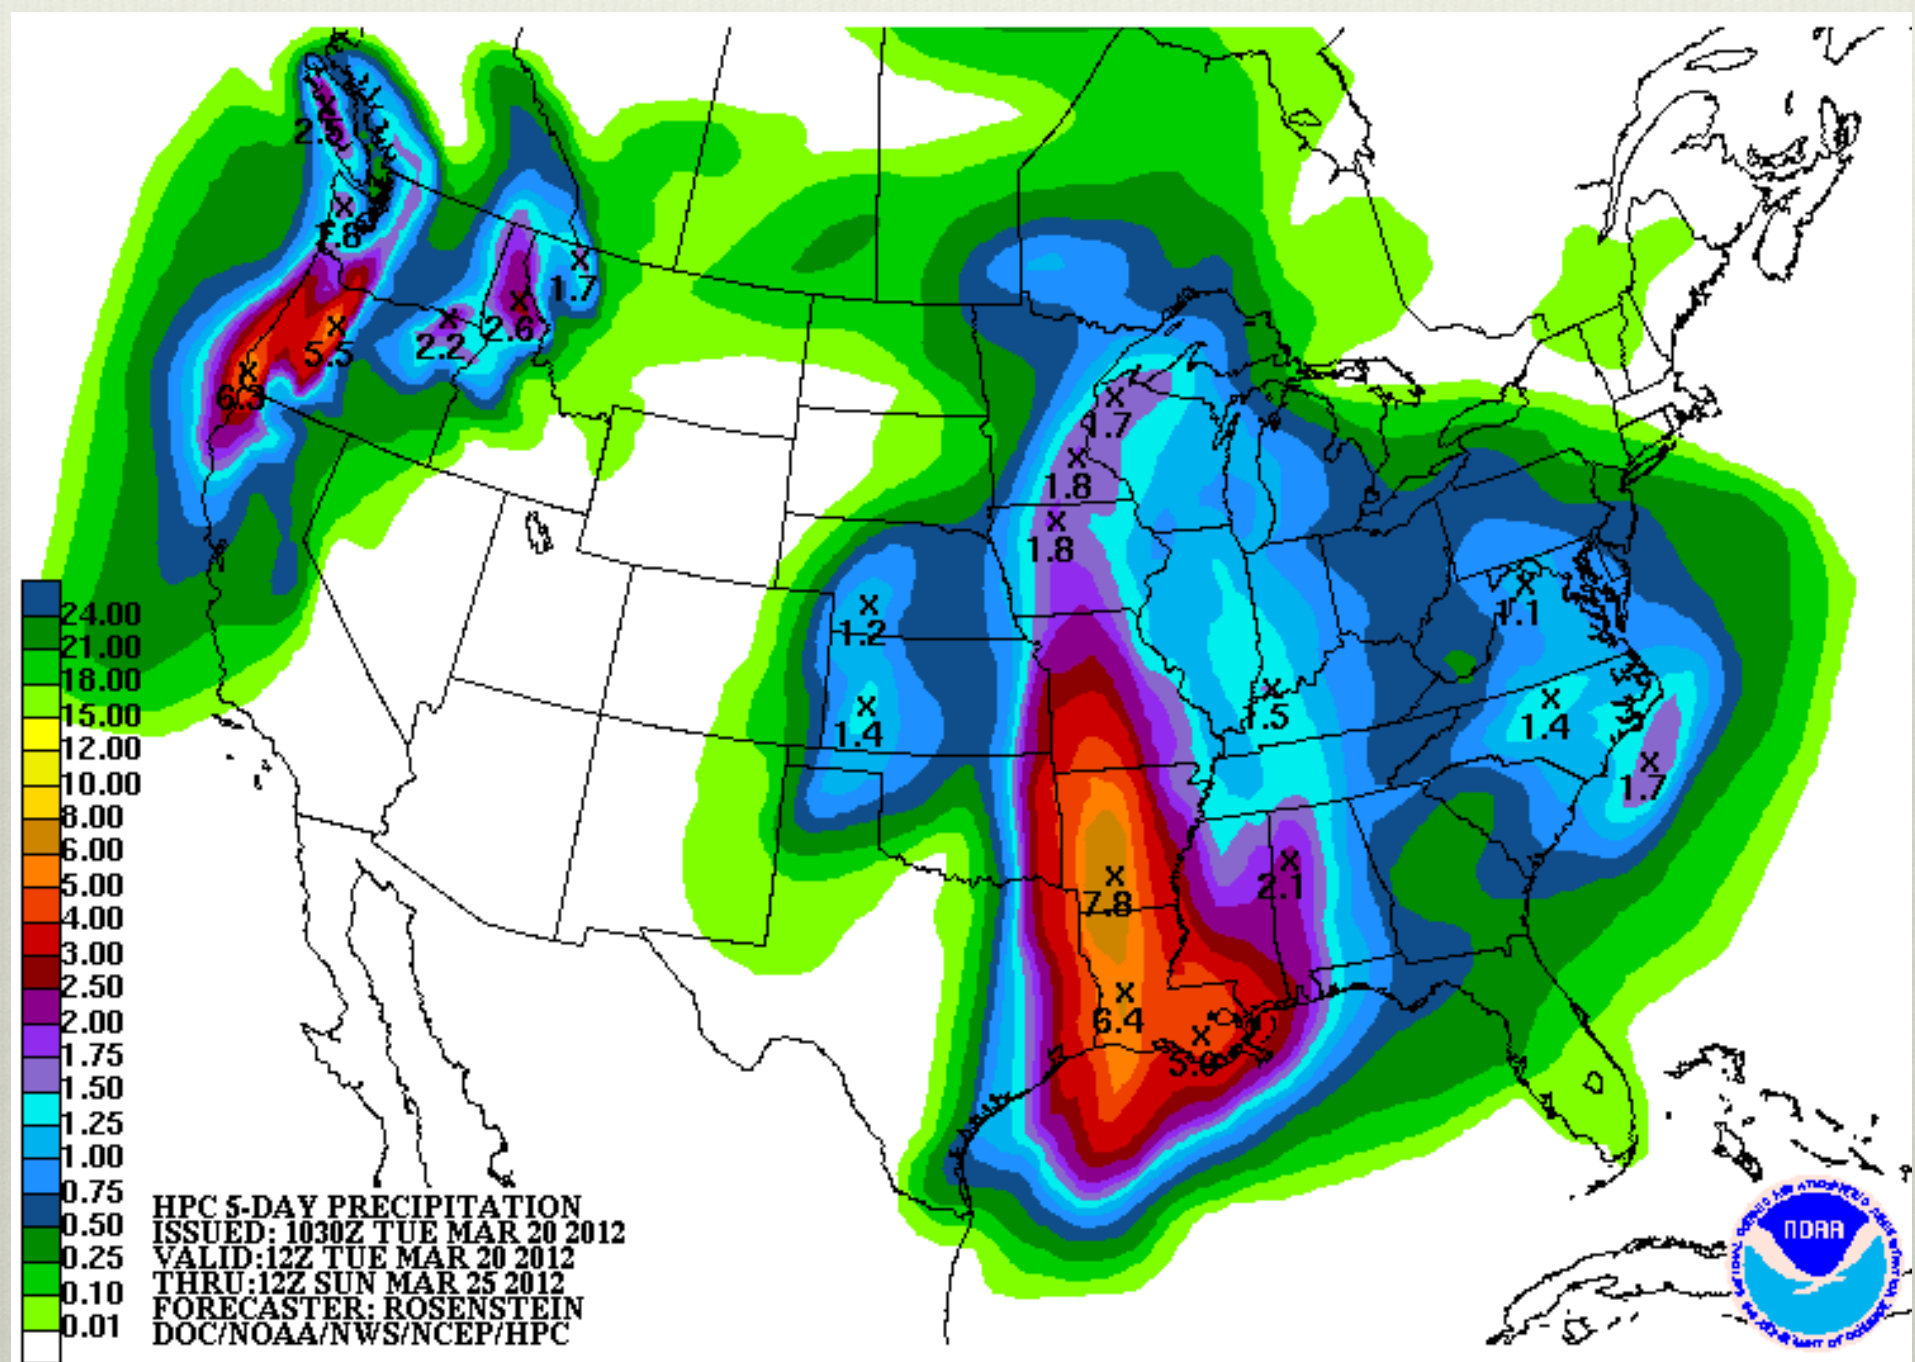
24.00
21.00
18.00
15.00
12.00
10.00
8.00
6.00
5.00
4.00
3.00
2.50
2.00
1.75
1.50
1.25
1.00
0.75
0.50
0.25
0.10
0.01

2.5
1.8
1.7
2.2
2.6
5.5
6.3
1.7
1.8
1.8
1.2
1.4
1.1
1.5
1.4
1.7
7.8
2.1
6.4
5.0

HPC 5-DAY PRECIPITATION
ISSUED: 1030Z TUE MAR 20 2012
VALID:12Z TUE MAR 20 2012
THRU:12Z SUN MAR 25 2012
FORECASTER: ROSENSTEIN
DOC/NOAA/NWS/NCEP/HPC

NOAA